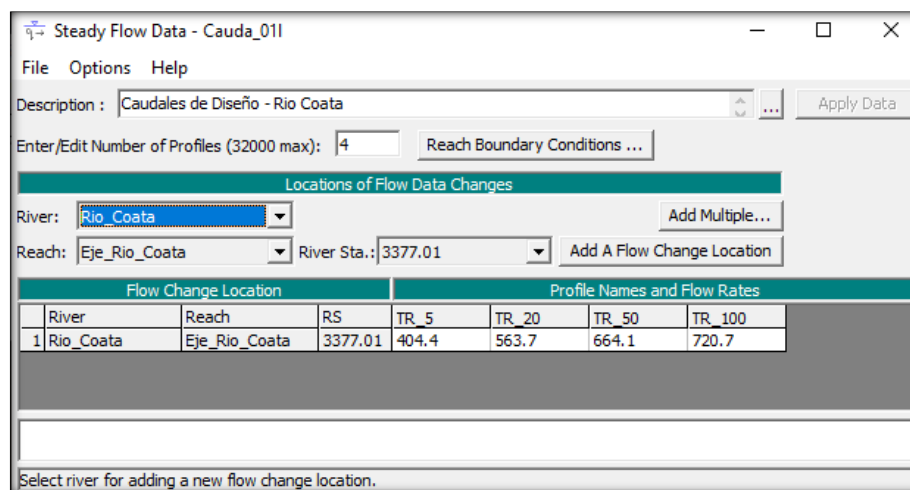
Steady Flow Data - Cauda_01I

File Options Help

Description : Caudales de Diseño - Rio Coata ... Apply Data

Enter/Edit Number of Profiles (32000 max): 4 Reach Boundary Conditions ...

Locations of Flow Data Changes

River: Rio_Coata Add Multiple...

Reach: Eje_Rio_Coata River Sta.: 3377.01 Add A Flow Change Location

Flow Change Location | Profile Names and Flow Rates

| | River | Reach | RS | TR_5 | TR_20 | TR_50 | TR_100 |
|---|---|---|---|---|---|---|---|
| 1 | Rio_Coata | Eje_Rio_Coata | 3377.01 | 404.4 | 563.7 | 664.1 | 720.7 |

Select river for adding a new flow change location.